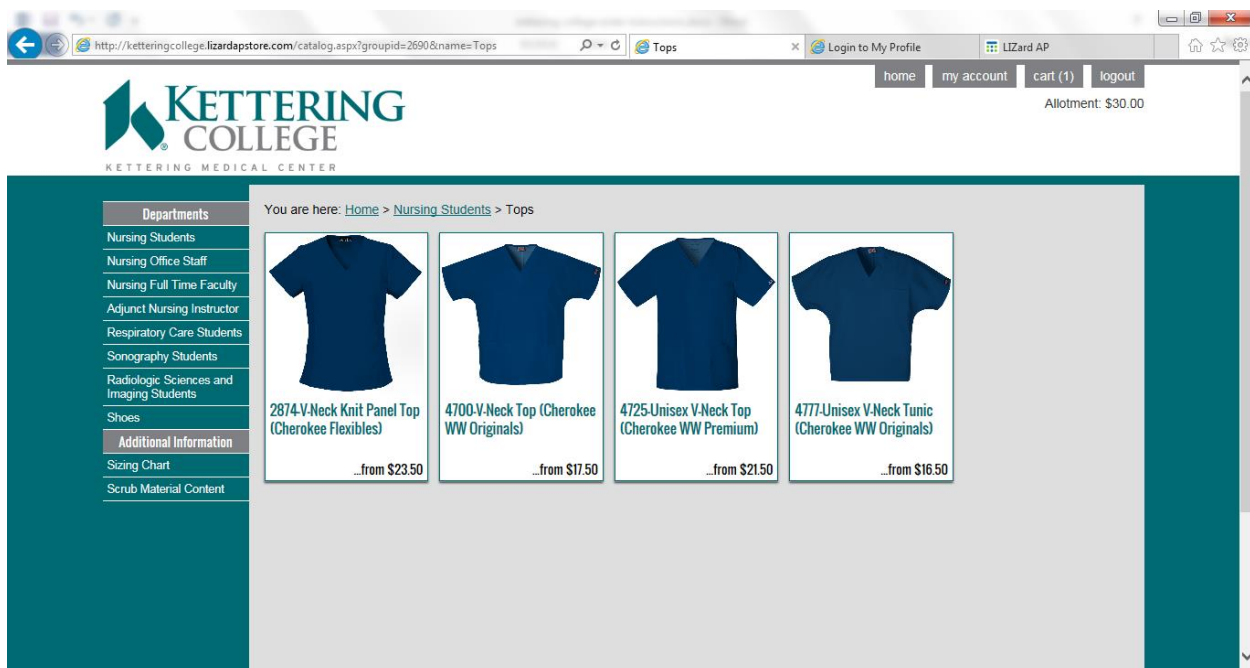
http://ketteringcollege.lizardapstore.com/catalog.aspx?groupid=2690&name=Tops

Tops

Login to My Profile

LIZard AP

home my account cart (1) logout

Allotment: $30.00

KETTERING COLLEGE

KETTERING MEDICAL CENTER

Departments
Nursing Students
Nursing Office Staff
Nursing Full Time Faculty
Adjunct Nursing Instructor
Respiratory Care Students
Sonography Students
Radiologic Sciences and Imaging Students
Shoes
Additional Information
Sizing Chart
Scrub Material Content

You are here: Home > Nursing Students > Tops

2874-V-Neck Knit Panel Top (Cherokee Flexibles)
...from $23.50

4700-V-Neck Top (Cherokee WW Originals)
...from $17.50

4725-Unisex V-Neck Top (Cherokee WW Premium)
...from $21.50

4777-Unisex V-Neck Tunic (Cherokee WW Originals)
...from $16.50